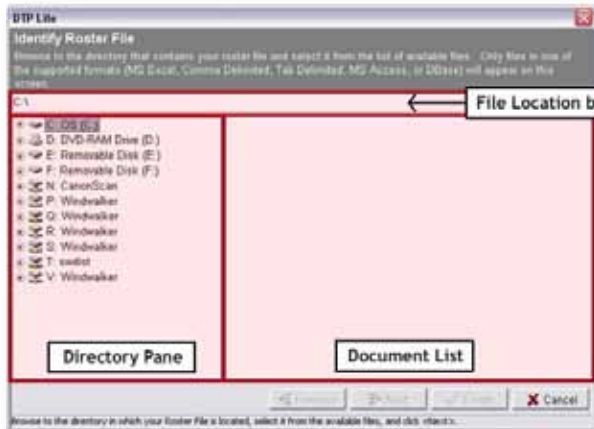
DTP Lite

Identify Roster File

Browse to the directory that contains your roster file and select it from the list of available files. Only files in one of the supported formats (MS Excel, Comma Delimited, Tab Delimited, MS Access, or DBase) will appear on this screen.

C:\

File Location b

C: OS (C:)
D: DVD-RAM Drive (D:)
E: Removable Disk (E:)
F: Removable Disk (F:)
N: CanonScan
P: Windwalker
Q: Windwalker
R: Windwalker
S: Windwalker
T: swdist
V: Windwalker

Directory Pane

Document List

Previous Next Finish X Cancel

Browse to the directory in which your Roster File is located, select it from the available files, and click <Next>.